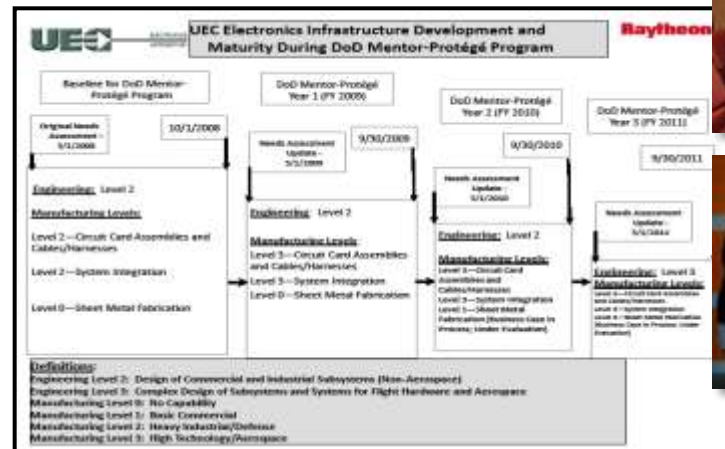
UEC

UEC Electronics Infrastructure Development and Maturity During DoD Mentor-Protégé Program

Raytheon

Baseline for DoD Mentor-Protégé Program

DoD Mentor-Protégé Year 1 (FY 2009)

DoD Mentor-Protégé Year 2 (FY 2010)

DoD Mentor-Protégé Year 3 (FY 2011)

Original Needs Assessment - 5/1/2008

10/1/2008

Needs Assessment Update - 5/1/2009

9/30/2009

Needs Assessment Update - 5/1/2010

9/30/2010

Needs Assessment Update - 5/1/2011

9/30/2011

Engineering: Level 2

Manufacturing Levels:

Level 2—Circuit Card Assemblies and Cables/Harnesses

Level 2—System Integration

Level 0—Sheet Metal Fabrication

Engineering: Level 2

Manufacturing Levels:

Level 3—Circuit Card Assemblies and Cables/Harnesses

Level 3—System Integration

Level 0—Sheet Metal Fabrication

Engineering: Level 2

Manufacturing Levels:

Level 3—Circuit Card Assemblies and Cables/Harnesses

Level 3—System Integration

Level 1—Sheet Metal Fabrication (Business Case in Process; Under Evaluation)

Engineering: Level 3

Manufacturing Levels:

Level 3—Circuit Card Assemblies and Cables/Harnesses

Level 3—System Integration

Level 2—Sheet Metal Fabrication (Business Case in Process; Under Evaluation)

Definitions:

Engineering Level 2: Design of Commercial and Industrial Subsystems (Non-Aerospace)

Engineering Level 3: Complex Design of Subsystems and Systems for Flight Hardware and Aerospace

Manufacturing Level 0: No Capability

Manufacturing Level 1: Basic Commercial

Manufacturing Level 2: Heavy Industrial/Defense

Manufacturing Level 3: High Technology/Aerospace